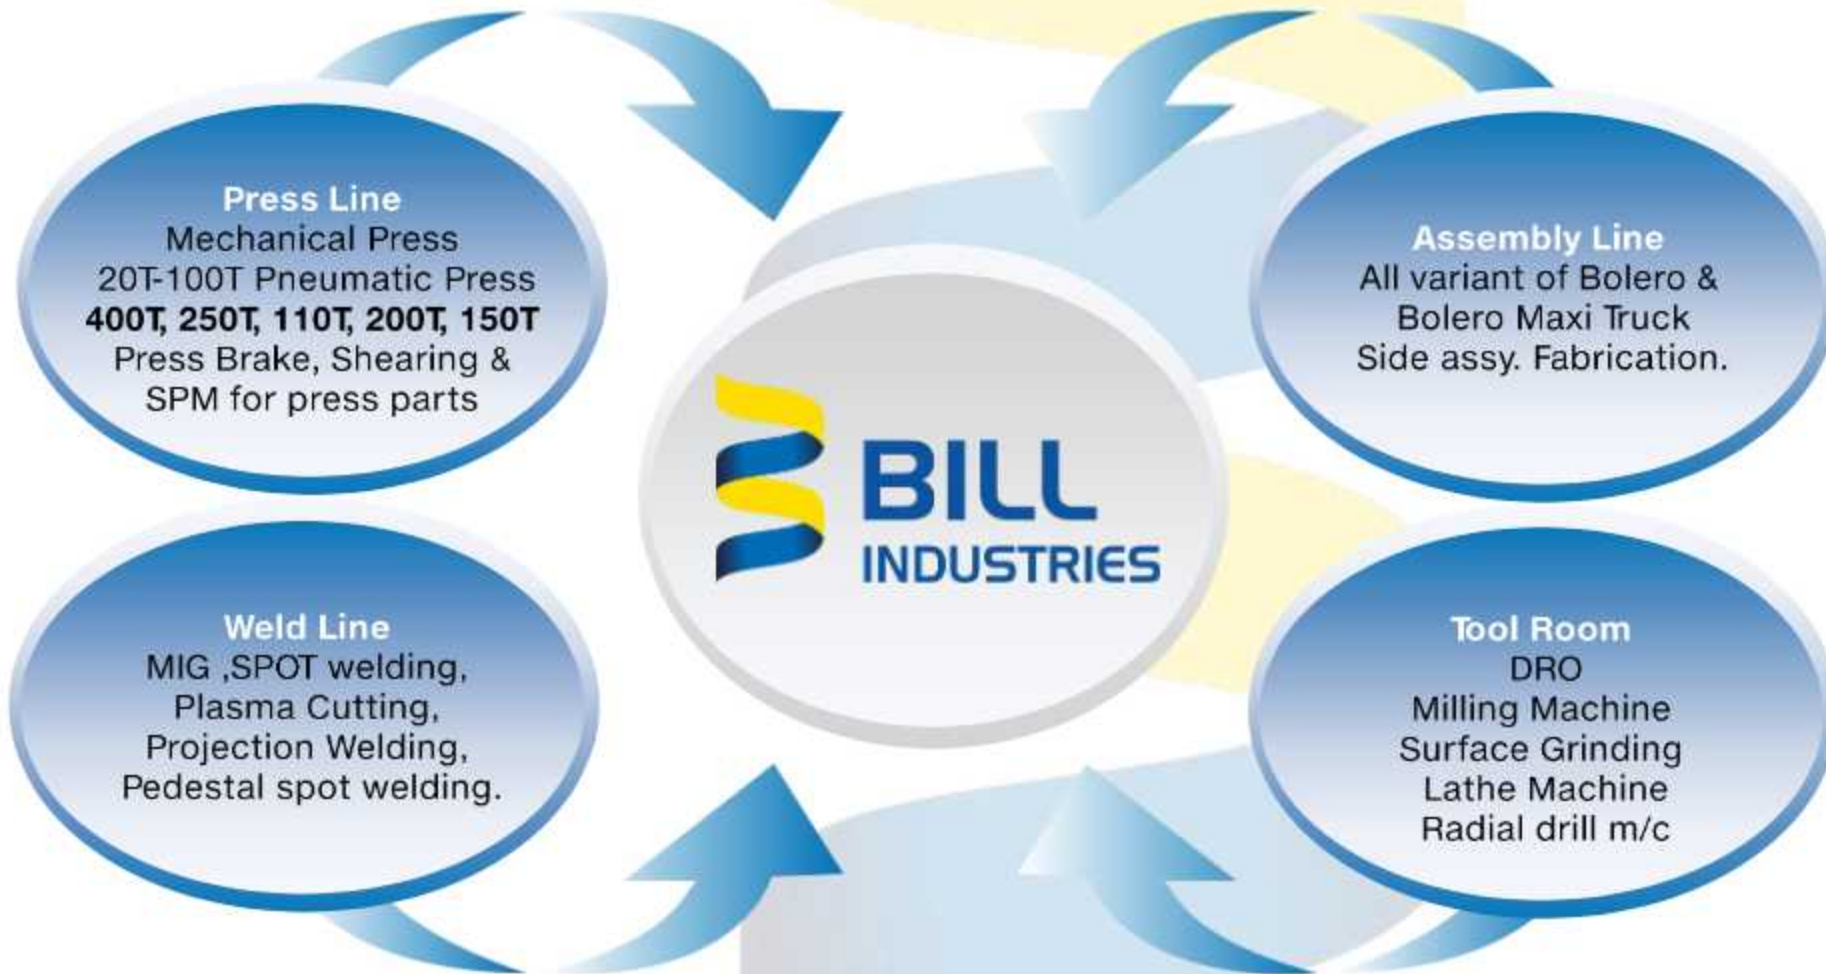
Press Line
Mechanical Press
20T-100T Pneumatic Press
400T, 250T, 110T, 200T, 150T
Press Brake, Shearing &
SPM for press parts

Assembly Line
All variant of Bolero &
Bolero Maxi Truck
Side assy. Fabrication.

BILL
INDUSTRIES

Weld Line
MIG ,SPOT welding,
Plasma Cutting,
Projection Welding,
Pedestal spot welding.

Tool Room
DRO
Milling Machine
Surface Grinding
Lathe Machine
Radial drill m/c